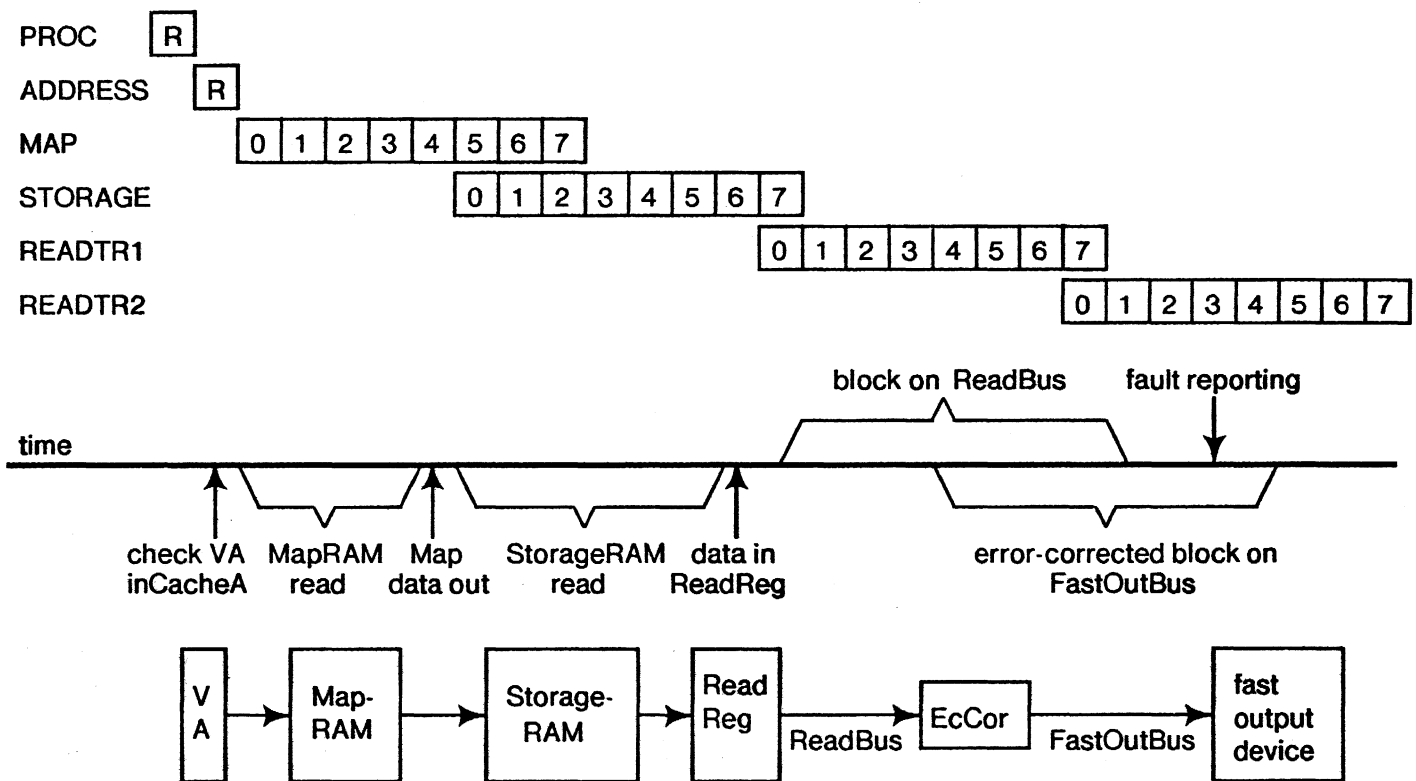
PROC R
ADDRESS R
MAP 0 1 2 3 4 5 6 7
STORAGE 0 1 2 3 4 5 6 7
READTR1 0 1 2 3 4 5 6 7
READTR2 0 1 2 3 4 5 6 7

block on ReadBus
fault reporting
time

check VA inCacheA
MapRAM read
Map data out
StorageRAM read
data in ReadReg
error-corrected block on FastOutBus

V A
Map-RAM
Storage-RAM
Read Reg
ReadBus
EcCor
FastOutBus
fast output device